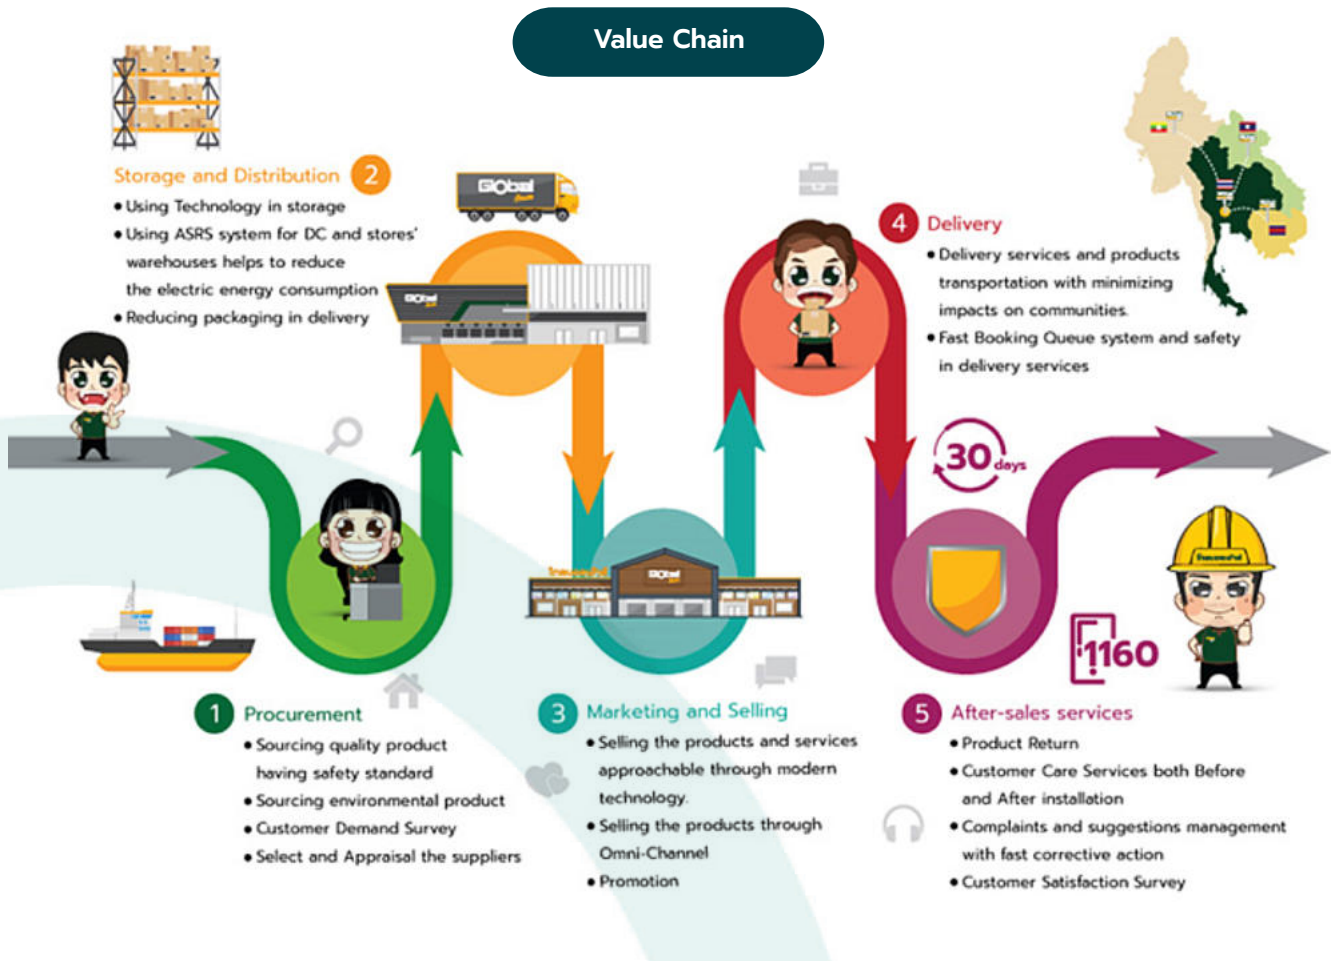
Value Chain

Storage and Distribution 2
• Using Technology in storage
• Using ASRS system for DC and stores' warehouses helps to reduce the electric energy consumption
• Reducing packaging in delivery

Global

4 Delivery
• Delivery services and products transportation with minimizing impacts on communities.
• Fast Booking Queue system and safety in delivery services

30 days

1160

1 Procurement
• Sourcing quality product having safety standard
• Sourcing environmental product
• Customer Demand Survey
• Select and Appraisal the suppliers

3 Marketing and Selling
• Selling the products and services approachable through modern technology.
• Selling the products through Omni-Channel
• Promotion

5 After-sales services
• Product Return
• Customer Care Services both Before and After installation
• Complaints and suggestions management with fast corrective action
• Customer Satisfaction Survey